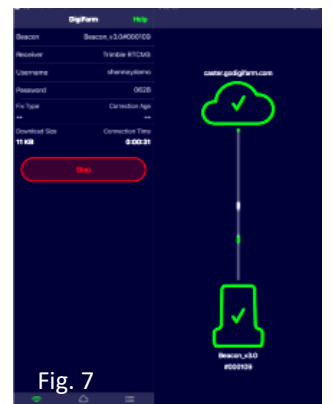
DigiFarm
Help

| Beacon | Beacon_v3.0#000109 |
|---|---|
| Receiver | Trimble RTCM3 |
| Username | shenneydemo |
| Password | 0628 |
| Fix Type | Correction Age |
| -- | -- |
| Download Size | Connection Time |
| 11 KB | 0:00:31 |

Stop

caster.godigifarm.com

Beacon_v3.0
#000109

Fig. 7